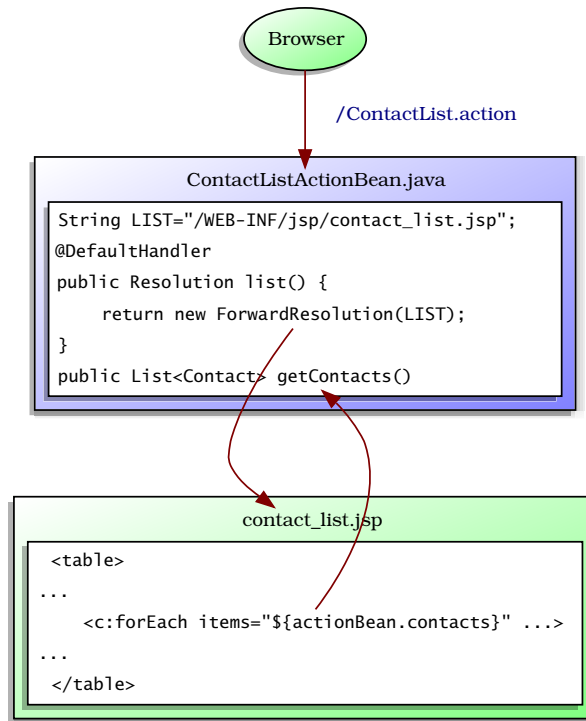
Browser

/ContactList.action

ContactListActionBean.java

String LIST="/WEB-INF/jsp/contact_list.jsp";
@DefaultHandler
public Resolution list() {
    return new ForwardResolution(LIST);
}
public List<Contact> getContacts()

contact_list.jsp

<table>
...
    <c:forEach items="${actionBean.contacts}" ...>
...
</table>